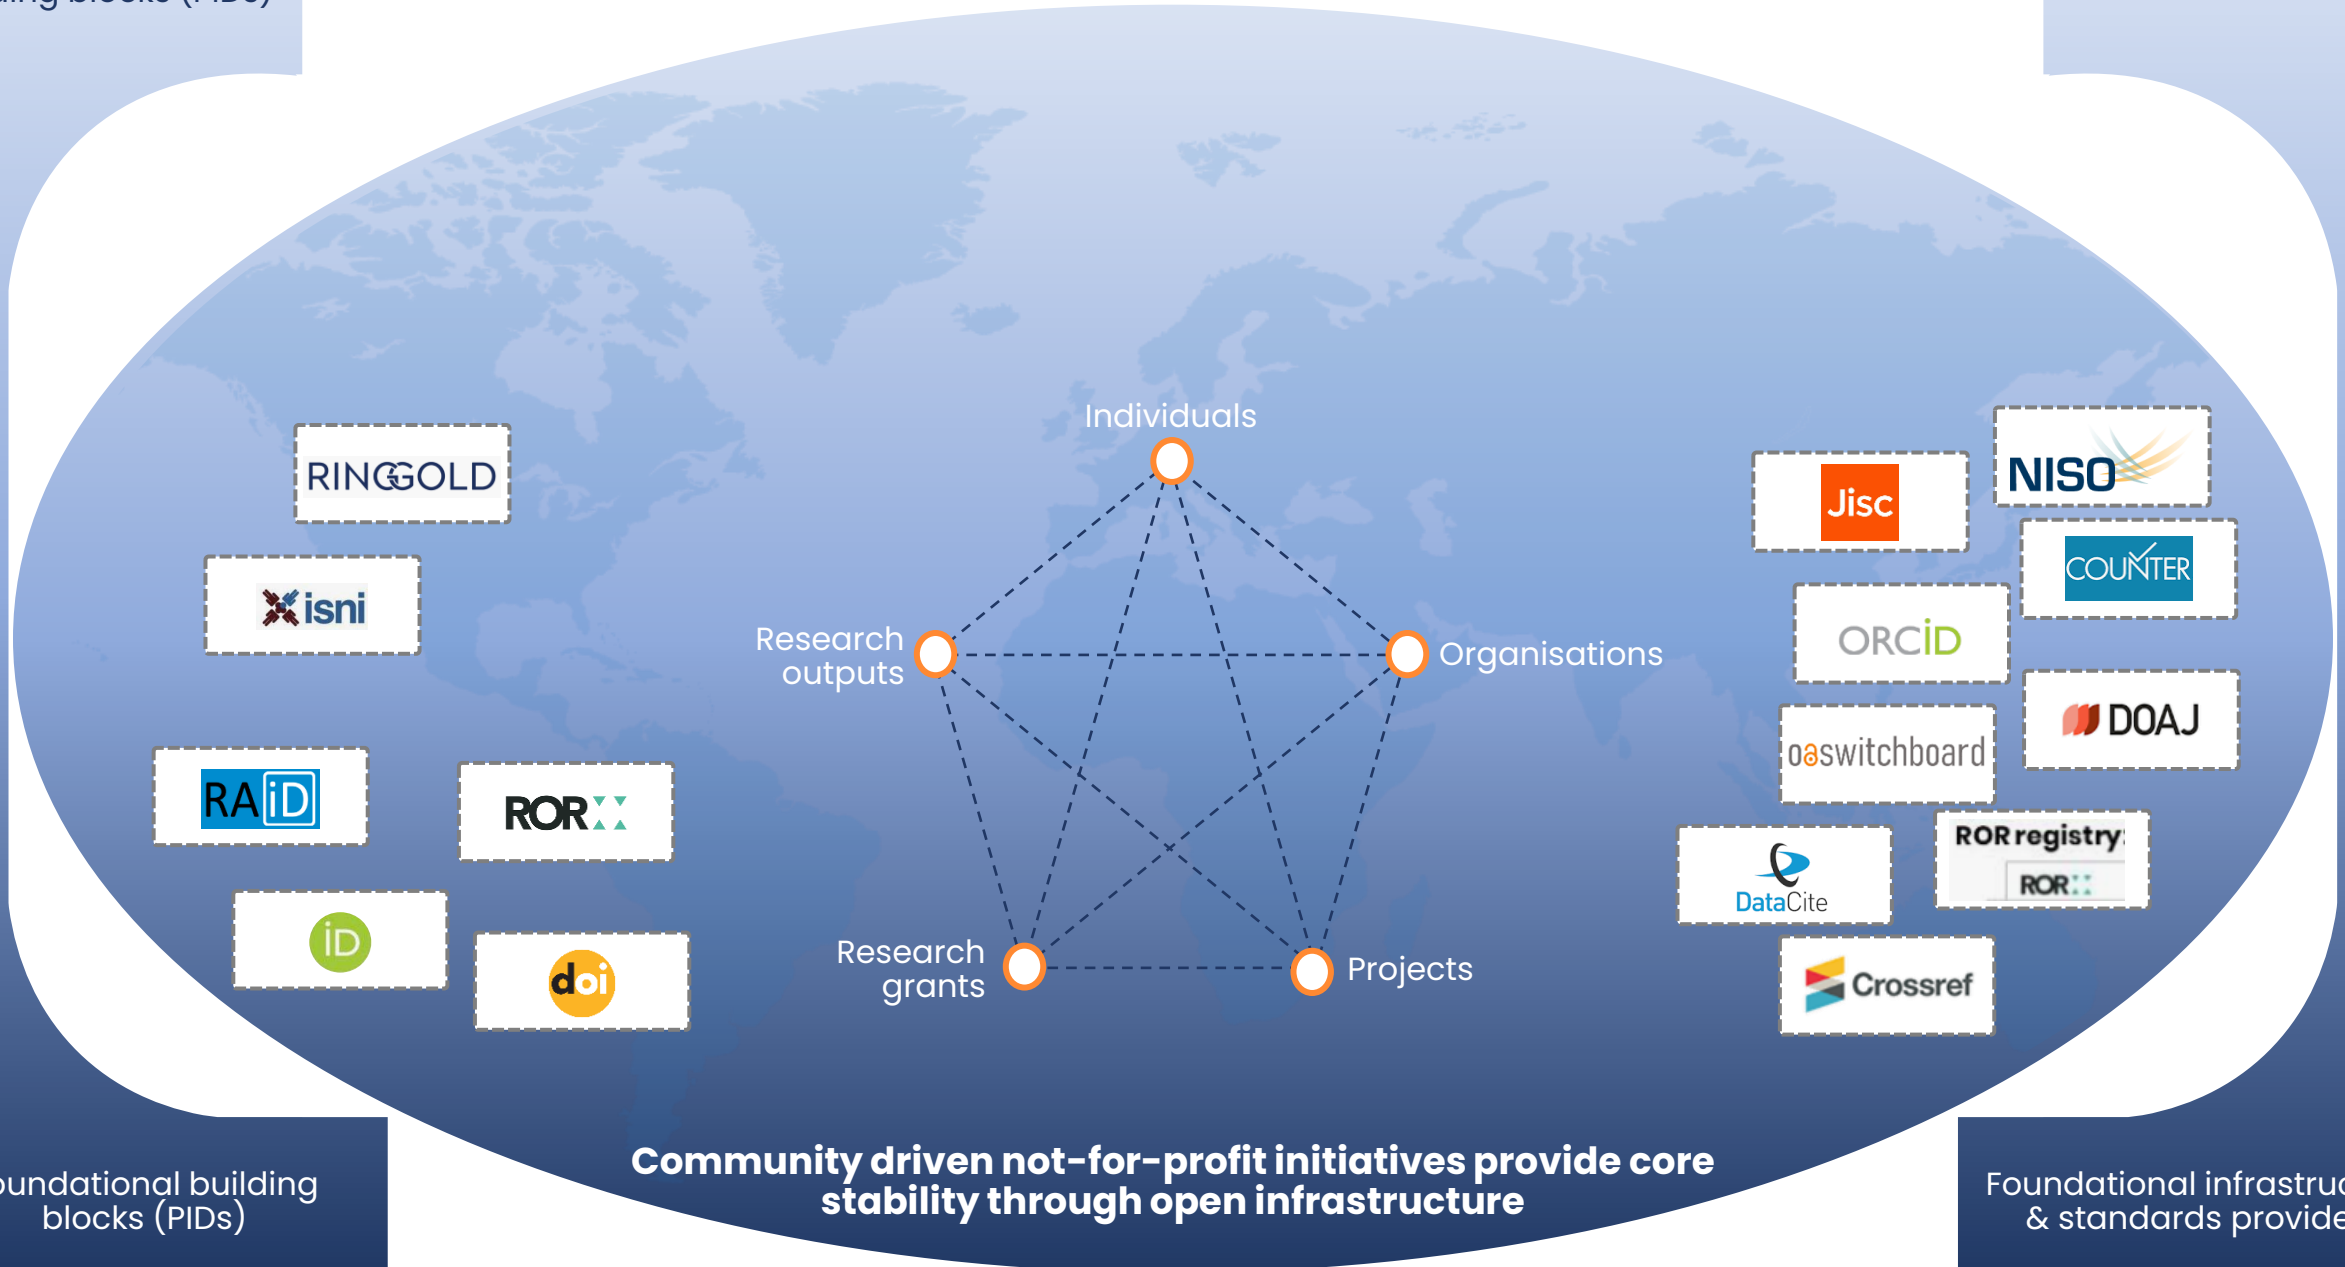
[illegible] blocks (PIDs)

RINGGOLD

isni

RAiD

ROR

iD

doi

Individuals

Research outputs

Organisations

Research grants

Projects

Jisc

NISO

COUNTER

ORCID

DOAJ

oaswitchboard

ROR registry

ROR

DataCite

Crossref

Community driven not-for-profit initiatives provide core stability through open infrastructure

oundational building blocks (PIDs)

Foundational infrastruc & standards provide